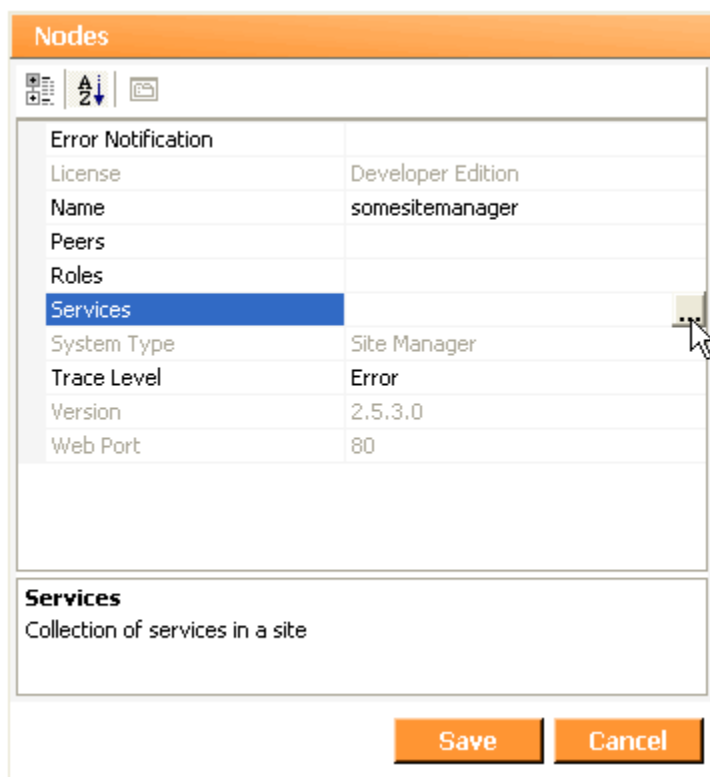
Nodes

| | |
|---|---|
| Error Notification | |
| License | Developer Edition |
| Name | somesitemanager |
| Peers | |
| Roles | |
| Services | ... |
| System Type | Site Manager |
| Trace Level | Error |
| Version | 2.5.3.0 |
| Web Port | 80 |

Services
Collection of services in a site

Save
Cancel